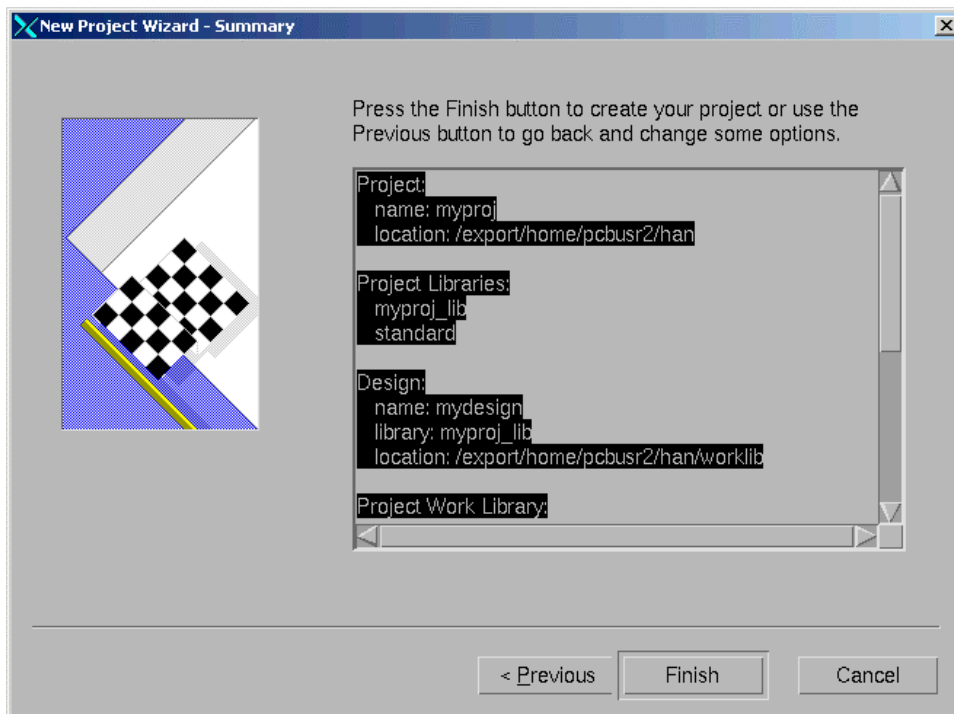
New Project Wizard - Summary

Press the Finish button to create your project or use the Previous button to go back and change some options.

Project:
name: myproj
location: /export/home/pcbusr2/han

Project Libraries:
myproj_lib
standard

Design:
name: mydesign
library: myproj_lib
location: /export/home/pcbusr2/han/worklib

Project Work Library:

< Previous
Finish
Cancel